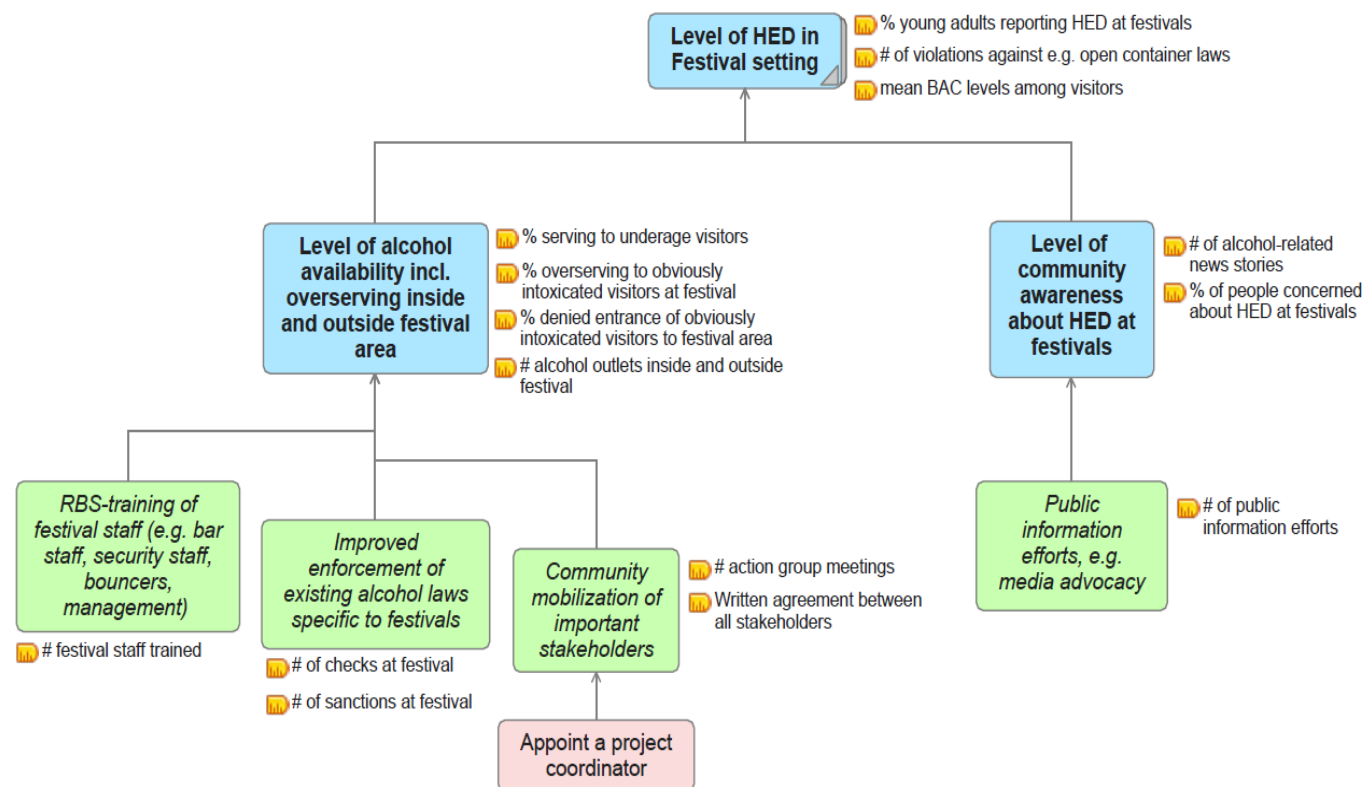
Level of HED in Festival setting

% young adults reporting HED at festivals
# of violations against e.g. open container laws
mean BAC levels among visitors

Level of alcohol availability incl. overserving inside and outside festival area

% serving to underage visitors
% overserving to obviously intoxicated visitors at festival
% denied entrance of obviously intoxicated visitors to festival area
# alcohol outlets inside and outside festival

Level of community awareness about HED at festivals

# of alcohol-related news stories
% of people concerned about HED at festivals

RBS-training of festival staff (e.g. bar staff, security staff, bouncers, management)

# festival staff trained

Improved enforcement of existing alcohol laws specific to festivals

# of checks at festival
# of sanctions at festival

Community mobilization of important stakeholders

# action group meetings
Written agreement between all stakeholders

Appoint a project coordinator

Public information efforts, e.g. media advocacy

# of public information efforts